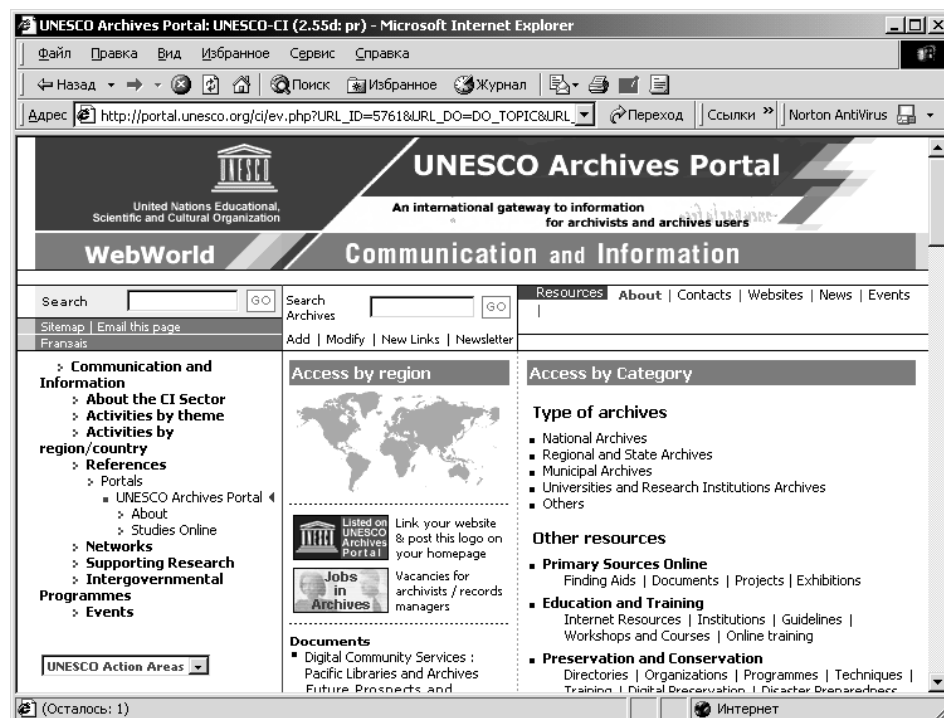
UNESCO Archives Portal: UNESCO-CI (2.55d: pr) - Microsoft Internet Explorer

Файл Правка Вид Избранное Сервис Справка

Назад Поиск Избранное Журнал

Адрес http://portal.unesco.org/ci/ev.php?URL_ID=5761&URL_DO=DO_TOPIC&URL_ Переход Ссылки Norton AntiVirus

UNESCO
United Nations Educational, Scientific and Cultural Organization

UNESCO Archives Portal
An international gateway to information for archivists and archives users

WebWorld
Communication and Information

Search GO
Sitemap | Email this page
Français

Search Archives GO
Add | Modify | New Links | Newsletter

Resources About | Contacts | Websites | News | Events |

› Communication and Information
› About the CI Sector
› Activities by theme
› Activities by region/country
› References
› Portals
■ UNESCO Archives Portal
› About
› Studies Online
› Networks
› Supporting Research
› Intergovernmental Programmes
› Events

UNESCO Action Areas

Access by region

Listed on UNESCO Archives Portal
Link your website & post this logo on your homepage

Jobs in Archives
Vacancies for archivists / records managers

Documents
■ Digital Community Services : Pacific Libraries and Archives Future Prospects and

Access by Category

Type of archives
■ National Archives
■ Regional and State Archives
■ Municipal Archives
■ Universities and Research Institutions Archives
■ Others

Other resources
■ Primary Sources Online
Finding Aids | Documents | Projects | Exhibitions
■ Education and Training
Internet Resources | Institutions | Guidelines | Workshops and Courses | Online training
■ Preservation and Conservation
Directories | Organizations | Programmes | Techniques | Training | Digital Preservation | Disaster Preparedness

(Осталось: 1)
Интернет